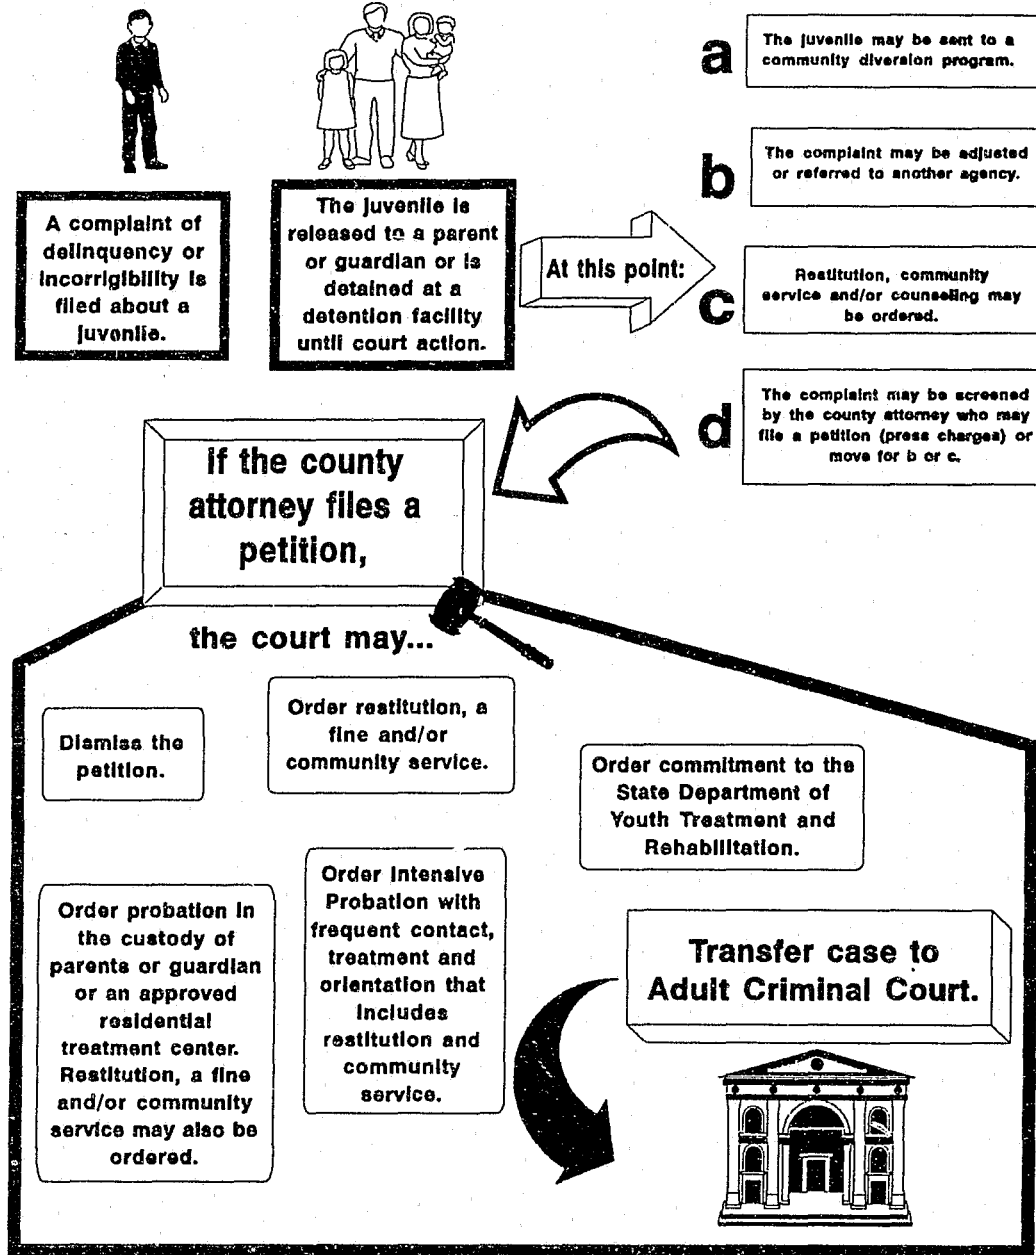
A complaint of delinquency or incorrigibility is filed about a juvenile.

The juvenile is released to a parent or guardian or is detained at a detention facility until court action.

At this point:

a
The juvenile may be sent to a community diversion program.

b
The complaint may be adjusted or referred to another agency.

c
Restitution, community service and/or counseling may be ordered.

d
The complaint may be screened by the county attorney who may file a petition (press charges) or move for b or c.

If the county attorney files a petition,

the court may...

Dismiss the petition.

Order restitution, a fine and/or community service.

Order commitment to the State Department of Youth Treatment and Rehabilitation.

Order probation in the custody of parents or guardian or an approved residential treatment center. Restitution, a fine and/or community service may also be ordered.

Order Intensive Probation with frequent contact, treatment and orientation that includes restitution and community service.

Transfer case to Adult Criminal Court.